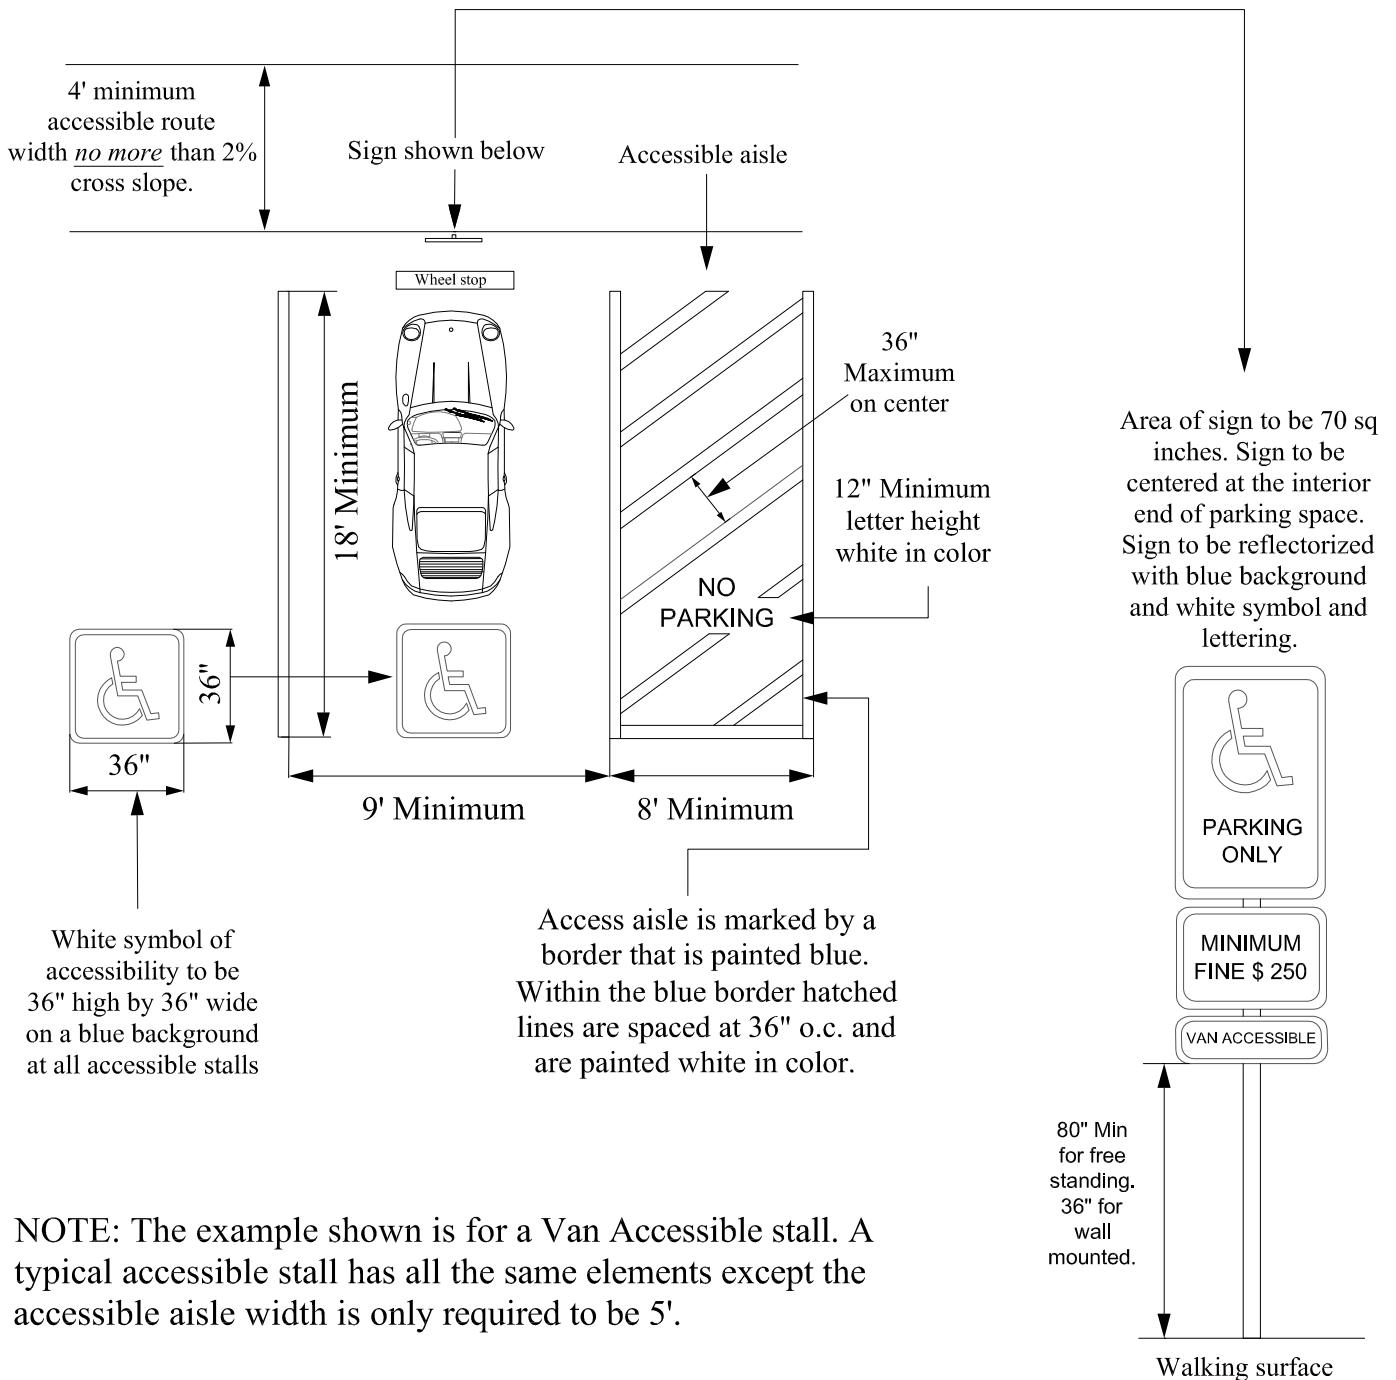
4' minimum accessible route width *no more* than 2% cross slope.

Sign shown below

Accessible aisle

Wheel stop

18' Minimum

36" Maximum on center

12" Minimum letter height white in color

NO PARKING

Area of sign to be 70 sq inches. Sign to be centered at the interior end of parking space. Sign to be reflectorized with blue background and white symbol and lettering.

36"

36"

9' Minimum

8' Minimum

PARKING ONLY

MINIMUM FINE $ 250

VAN ACCESSIBLE

White symbol of accessibility to be 36" high by 36" wide on a blue background at all accessible stalls

Access aisle is marked by a border that is painted blue. Within the blue border hatched lines are spaced at 36" o.c. and are painted white in color.

80" Min for free standing. 36" for wall mounted.

NOTE: The example shown is for a Van Accessible stall. A typical accessible stall has all the same elements except the accessible aisle width is only required to be 5'.

Walking surface